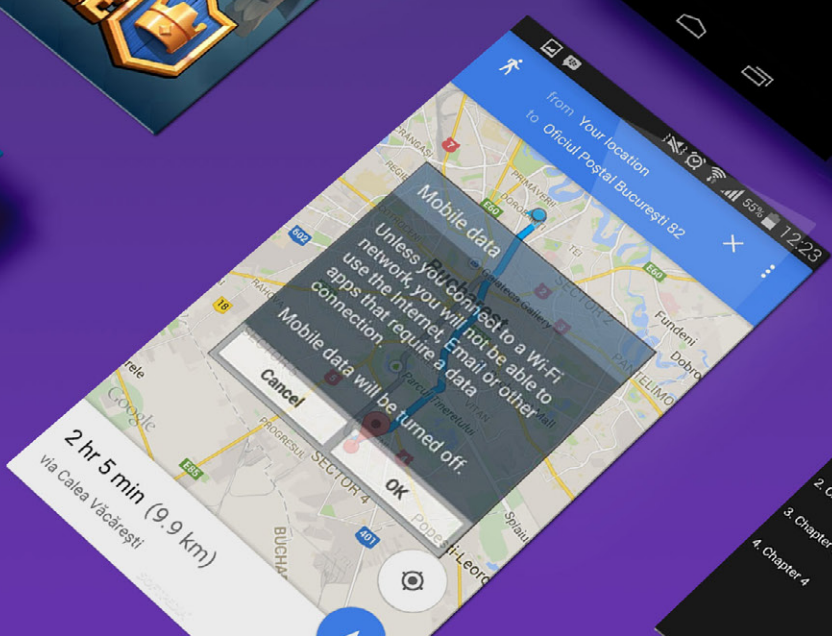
from Your location
to Oficiul Poștal București 82

55% 12:23

Mobile data

Unless you connect to a Wi-Fi network, you will not be able to use the Internet, Email or other apps that require a data connection.

Mobile data will be turned off.

Cancel

OK

Bucharest

SECTOR 2

SECTOR 4

Fundeni

Dobro

PANTELIMO

PRIMAVERII

DOROBANTI

PROGRESUL

Google

E60

E85

602

401

7

19

2 hr 5 min (9.9 km)

via Calea Văcărești

2. C

3. Chapter

4. Chapter 4